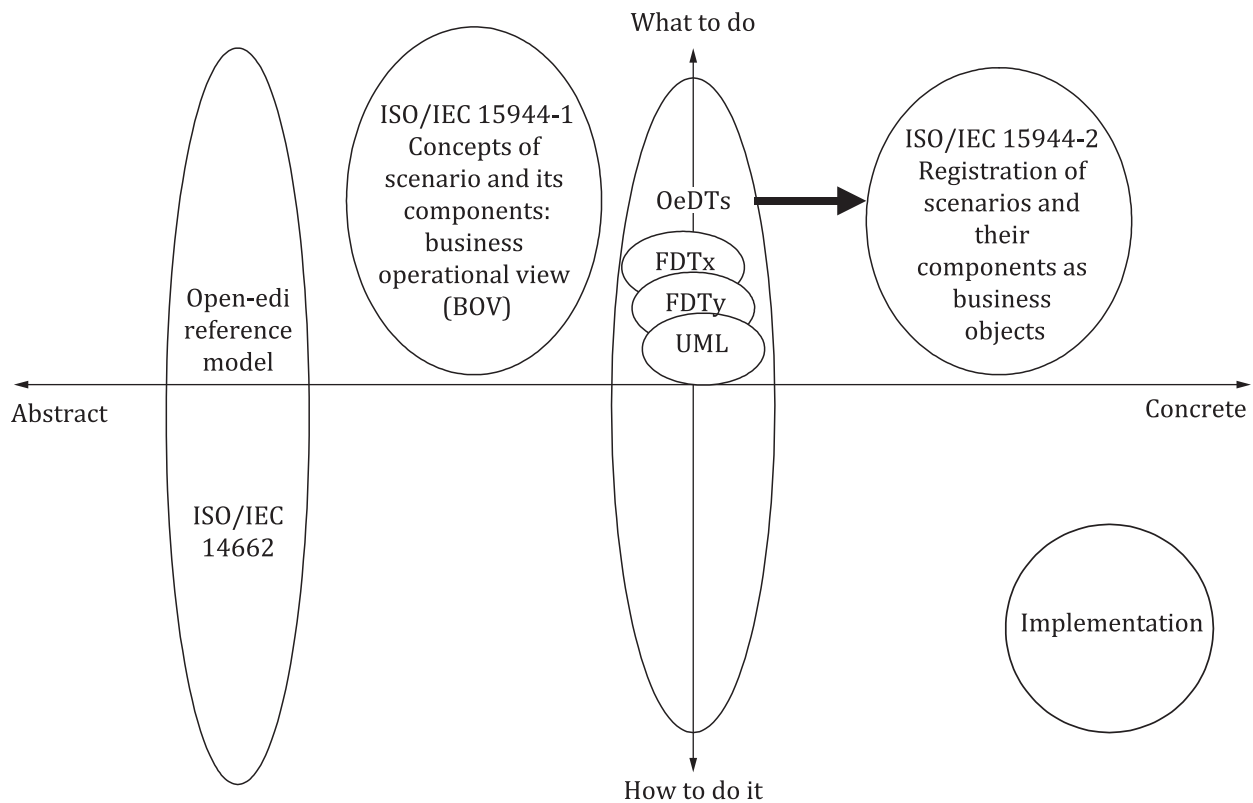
What to do

Open-edi reference model

ISO/IEC 14662

ISO/IEC 15944-1 Concepts of scenario and its components: business operational view (BOV)

OeDTs

FDTx

FDTy

UML

ISO/IEC 15944-2 Registration of scenarios and their components as business objects

Abstract

Concrete

Implementation

How to do it